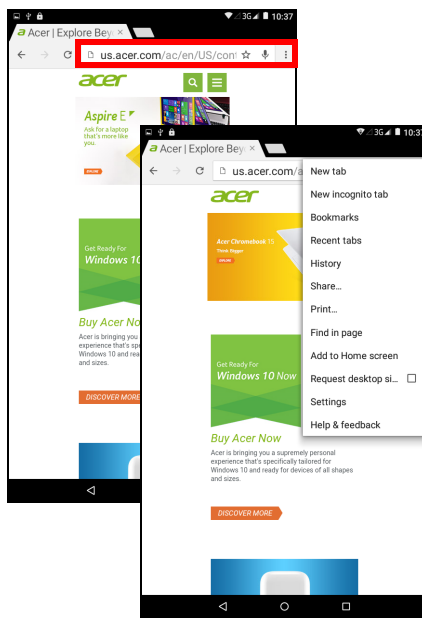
3G 10:37

Acer | Explore Bey

us.acer.com/ac/en/US/cont

acer

Aspire E

Ask for a laptop that's more like you.

Get Ready For

Windows 10

Buy Acer No

Acer is bringing you experience that's sp Windows 10 and read and sizes.

DISCOVER MORE

3G 10:37

Acer | Explore Bey

us.acer.com/a

acer

Acer Chromebook 15

Get Ready For

Windows 10 Now

Buy Acer Now

Acer is bringing you a supremely personal experience that's specifically tailored for Windows 10 and ready for devices of all shapes and sizes.

DISCOVER MORE

New tab
New incognito tab
Bookmarks
Recent tabs
History
Share...
Print...
Find in page
Add to Home screen
Request desktop si...
Settings
Help & feedback